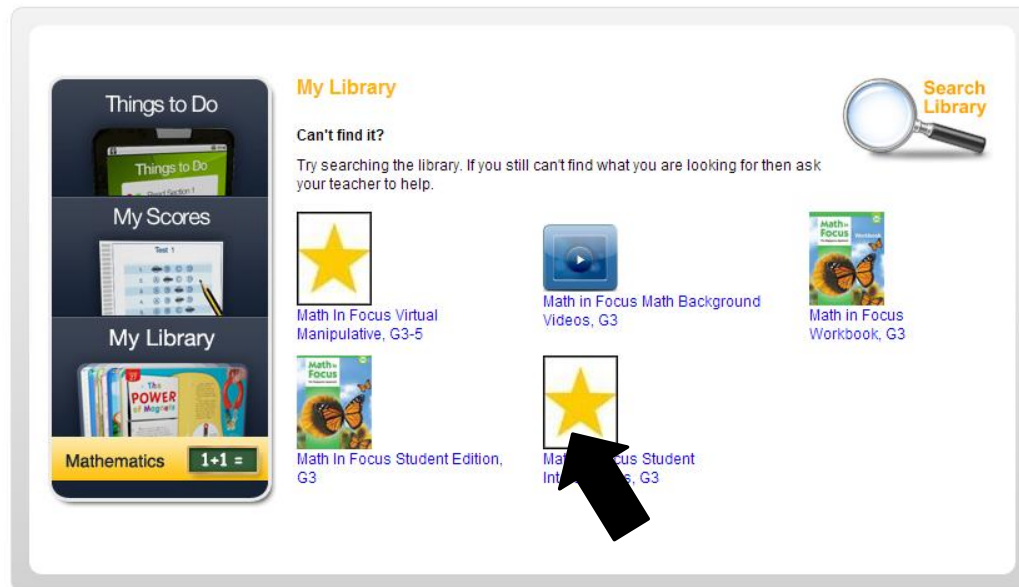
Things to Do

Things to Do

My Scores

Test 1

My Library

The POWER of Magnets

Mathematics 1+1 =

My Library

Can't find it?

Try searching the library. If you still can't find what you are looking for then ask your teacher to help.

Search Library

Math In Focus Virtual Manipulative, G3-5

Math in Focus Math Background Videos, G3

Math in Focus Workbook, G3

Math in Focus

Math In Focus Student Edition, G3

Math in Focus

Ma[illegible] Student Int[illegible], G3